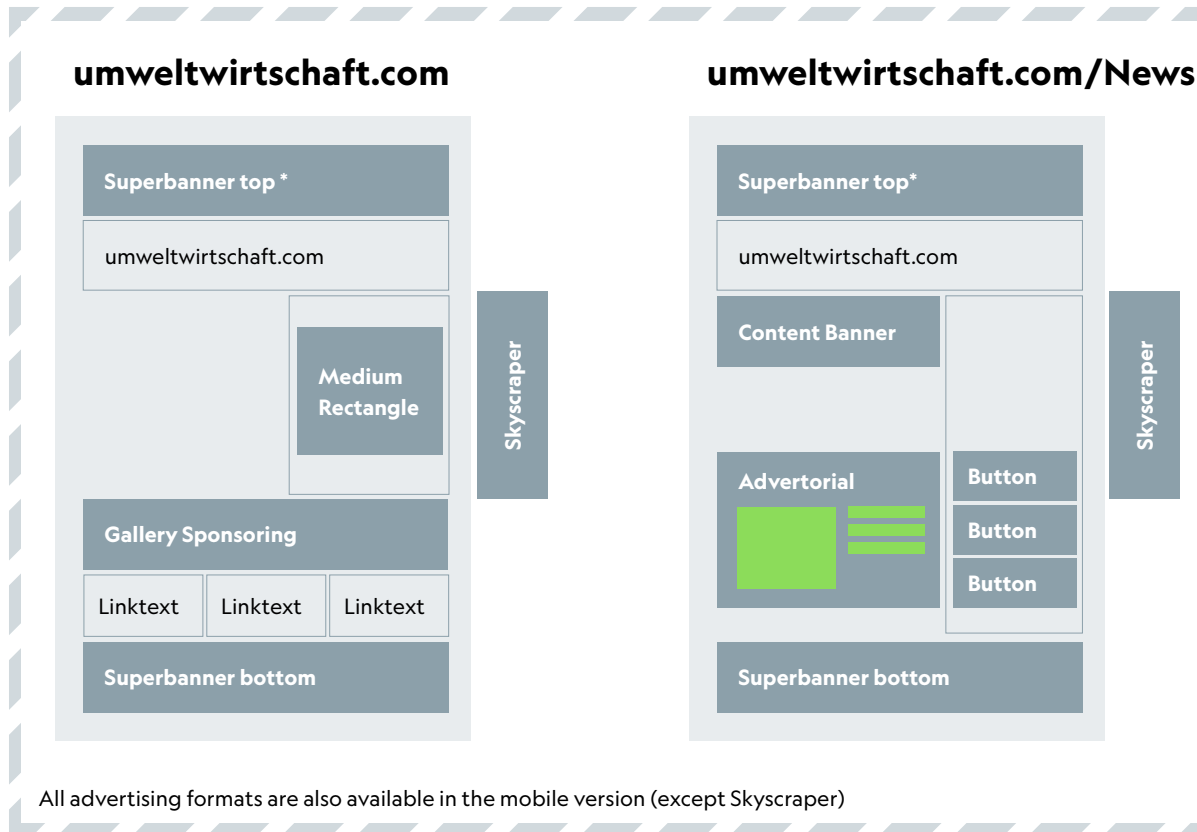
umweltwirtschaft.com

Superbanner top *

umweltwirtschaft.com

Medium Rectangle

Skyscraper

Gallery Sponsoring

| Linktext | Linktext | Linktext |
|---|---|---|

Superbanner bottom

umweltwirtschaft.com/News

Superbanner top*

umweltwirtschaft.com

Content Banner

Skyscraper

Advertorial

Button

Button

Button

Superbanner bottom

All advertising formats are also available in the mobile version (except Skyscraper)